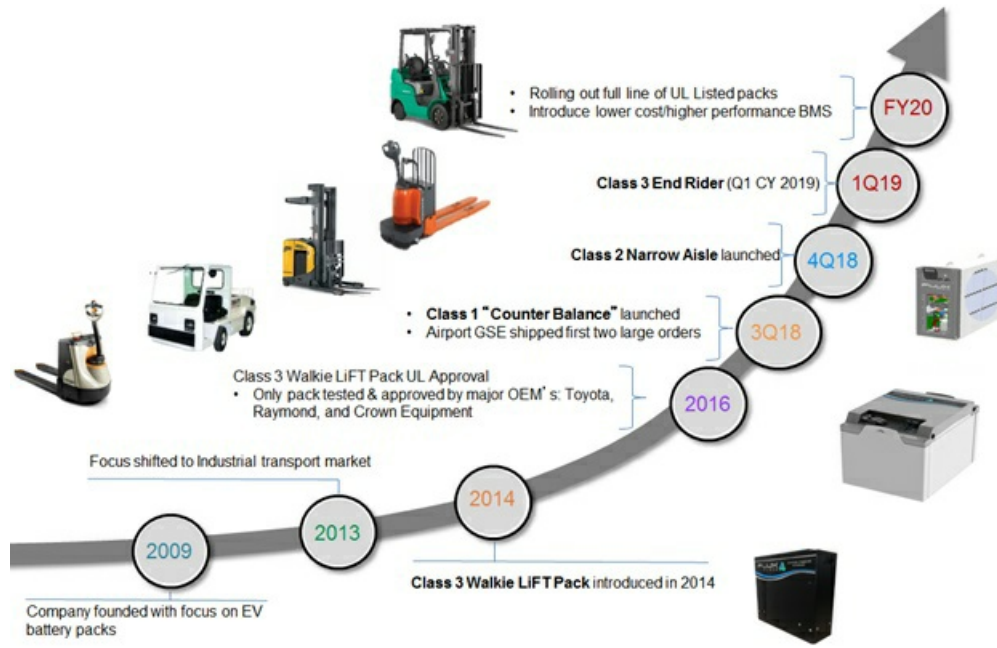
• Rolling out full line of UL Listed packs
• Introduce lower cost/higher performance BMS

FY20

Class 3 End Rider (Q1 CY 2019)

1Q19

Class 2 Narrow Aisle launched

4Q18

• Class 1 "Counter Balance" launched
• Airport GSE shipped first two large orders

3Q18

Class 3 Walkie LiFT Pack UL Approval
• Only pack tested & approved by major OEM's: Toyota, Raymond, and Crown Equipment

2016

Focus shifted to Industrial transport market

2014

2013

2009

Company founded with focus on EV battery packs

Class 3 Walkie LiFT Pack introduced in 2014